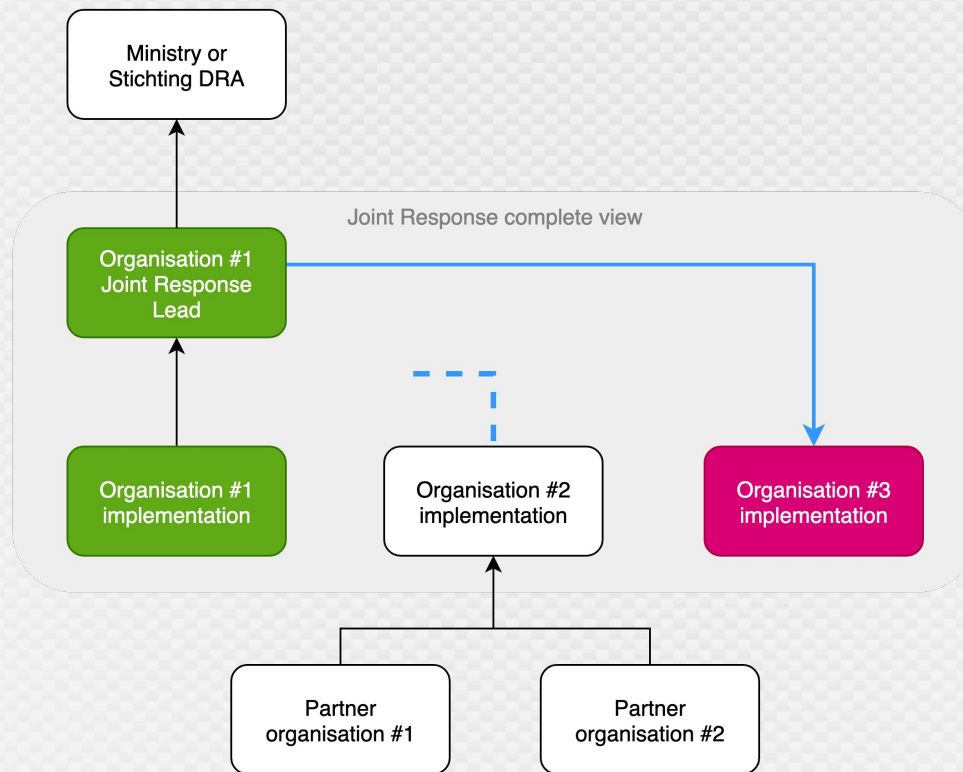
Ministry or Stichting DRA

Joint Response complete view

Organisation #1 Joint Response Lead

Organisation #1 implementation

Organisation #2 implementation

Organisation #3 implementation

Partner organisation #1

Partner organisation #2